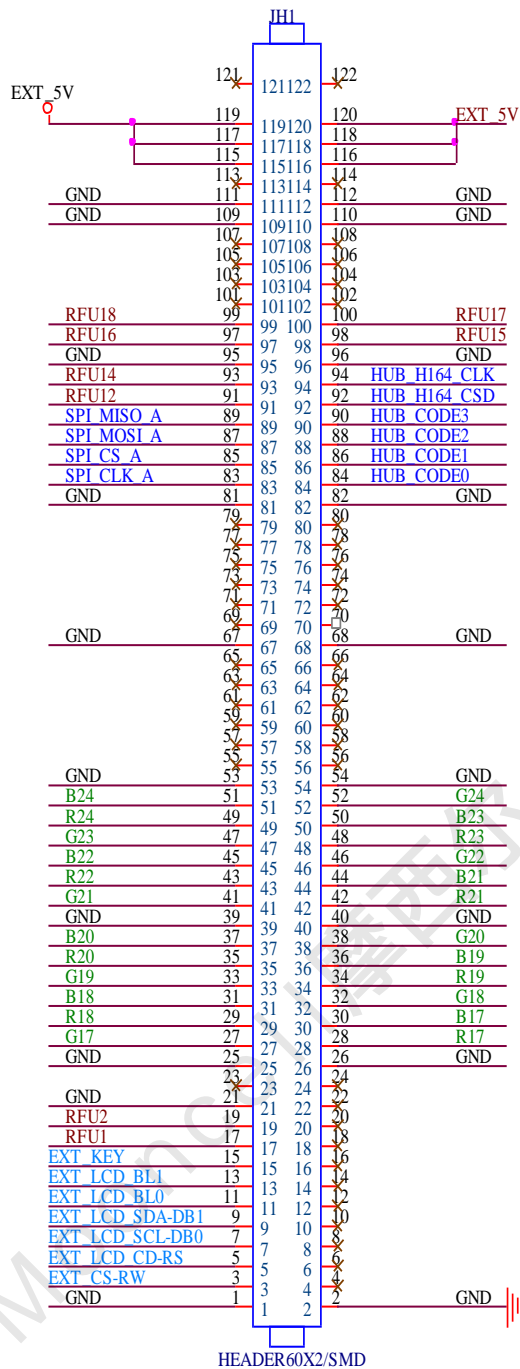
JH1

EXT_5V

121 121 122 122
119 119 120 120 EXT_5V
117 117 118 118
115 115 116 116
113 113 114 114
GND 111 111 112 112 GND
GND 109 109 110 110 GND
107 107 108 108
105 105 106 106
103 103 104 104
101 101 102 102
RFU18 99 99 100 100 RFU17
RFU16 97 97 98 98 RFU15
GND 95 95 96 96 GND
RFU14 93 93 94 94 HUB_H164_CLK
RFU12 91 91 92 92 HUB_H164_CSD
SPI_MISO_A 89 89 90 90 HUB_CODE3
SPI_MOSI_A 87 87 88 88 HUB_CODE2
SPI_CS_A 85 85 86 86 HUB_CODE1
SPI_CLK_A 83 83 84 84 HUB_CODE0
GND 81 81 82 82 GND
79 79 80 80
77 77 78 78
75 75 76 76
73 73 74 74
71 71 72 72
69 69 70 70
GND 67 67 68 68 GND
65 65 66 66
63 63 64 64
61 61 62 62
59 59 60 60
57 57 58 58
55 55 56 56
GND 53 53 54 54 GND
B24 51 51 52 52 G24
R24 49 49 50 50 B23
G23 47 47 48 48 R23
B22 45 45 46 46 G22
R22 43 43 44 44 B21
G21 41 41 42 42 R21
GND 39 39 40 40 GND
B20 37 37 38 38 G20
R20 35 35 36 36 B19
G19 33 33 34 34 R19
B18 31 31 32 32 G18
R18 29 29 30 30 B17
G17 27 27 28 28 R17
GND 25 25 26 26 GND
23 23 24 24
GND 21 21 22 22
RFU2 19 19 20 20
RFU1 17 17 18 18
EXT_KEY 15 15 16 16
EXT_LCD_BL1 13 13 14 14
EXT_LCD_BL0 11 11 12 12
EXT_LCD_SDA-DB1 9 9 10 10
EXT_LCD_SCL-DB0 7 7 8 8
EXT_LCD_CD-RS 5 5 6 6
EXT_CS-RW 3 3 4 4
GND 1 1 2 2 GND

HEADER60X2/SMD